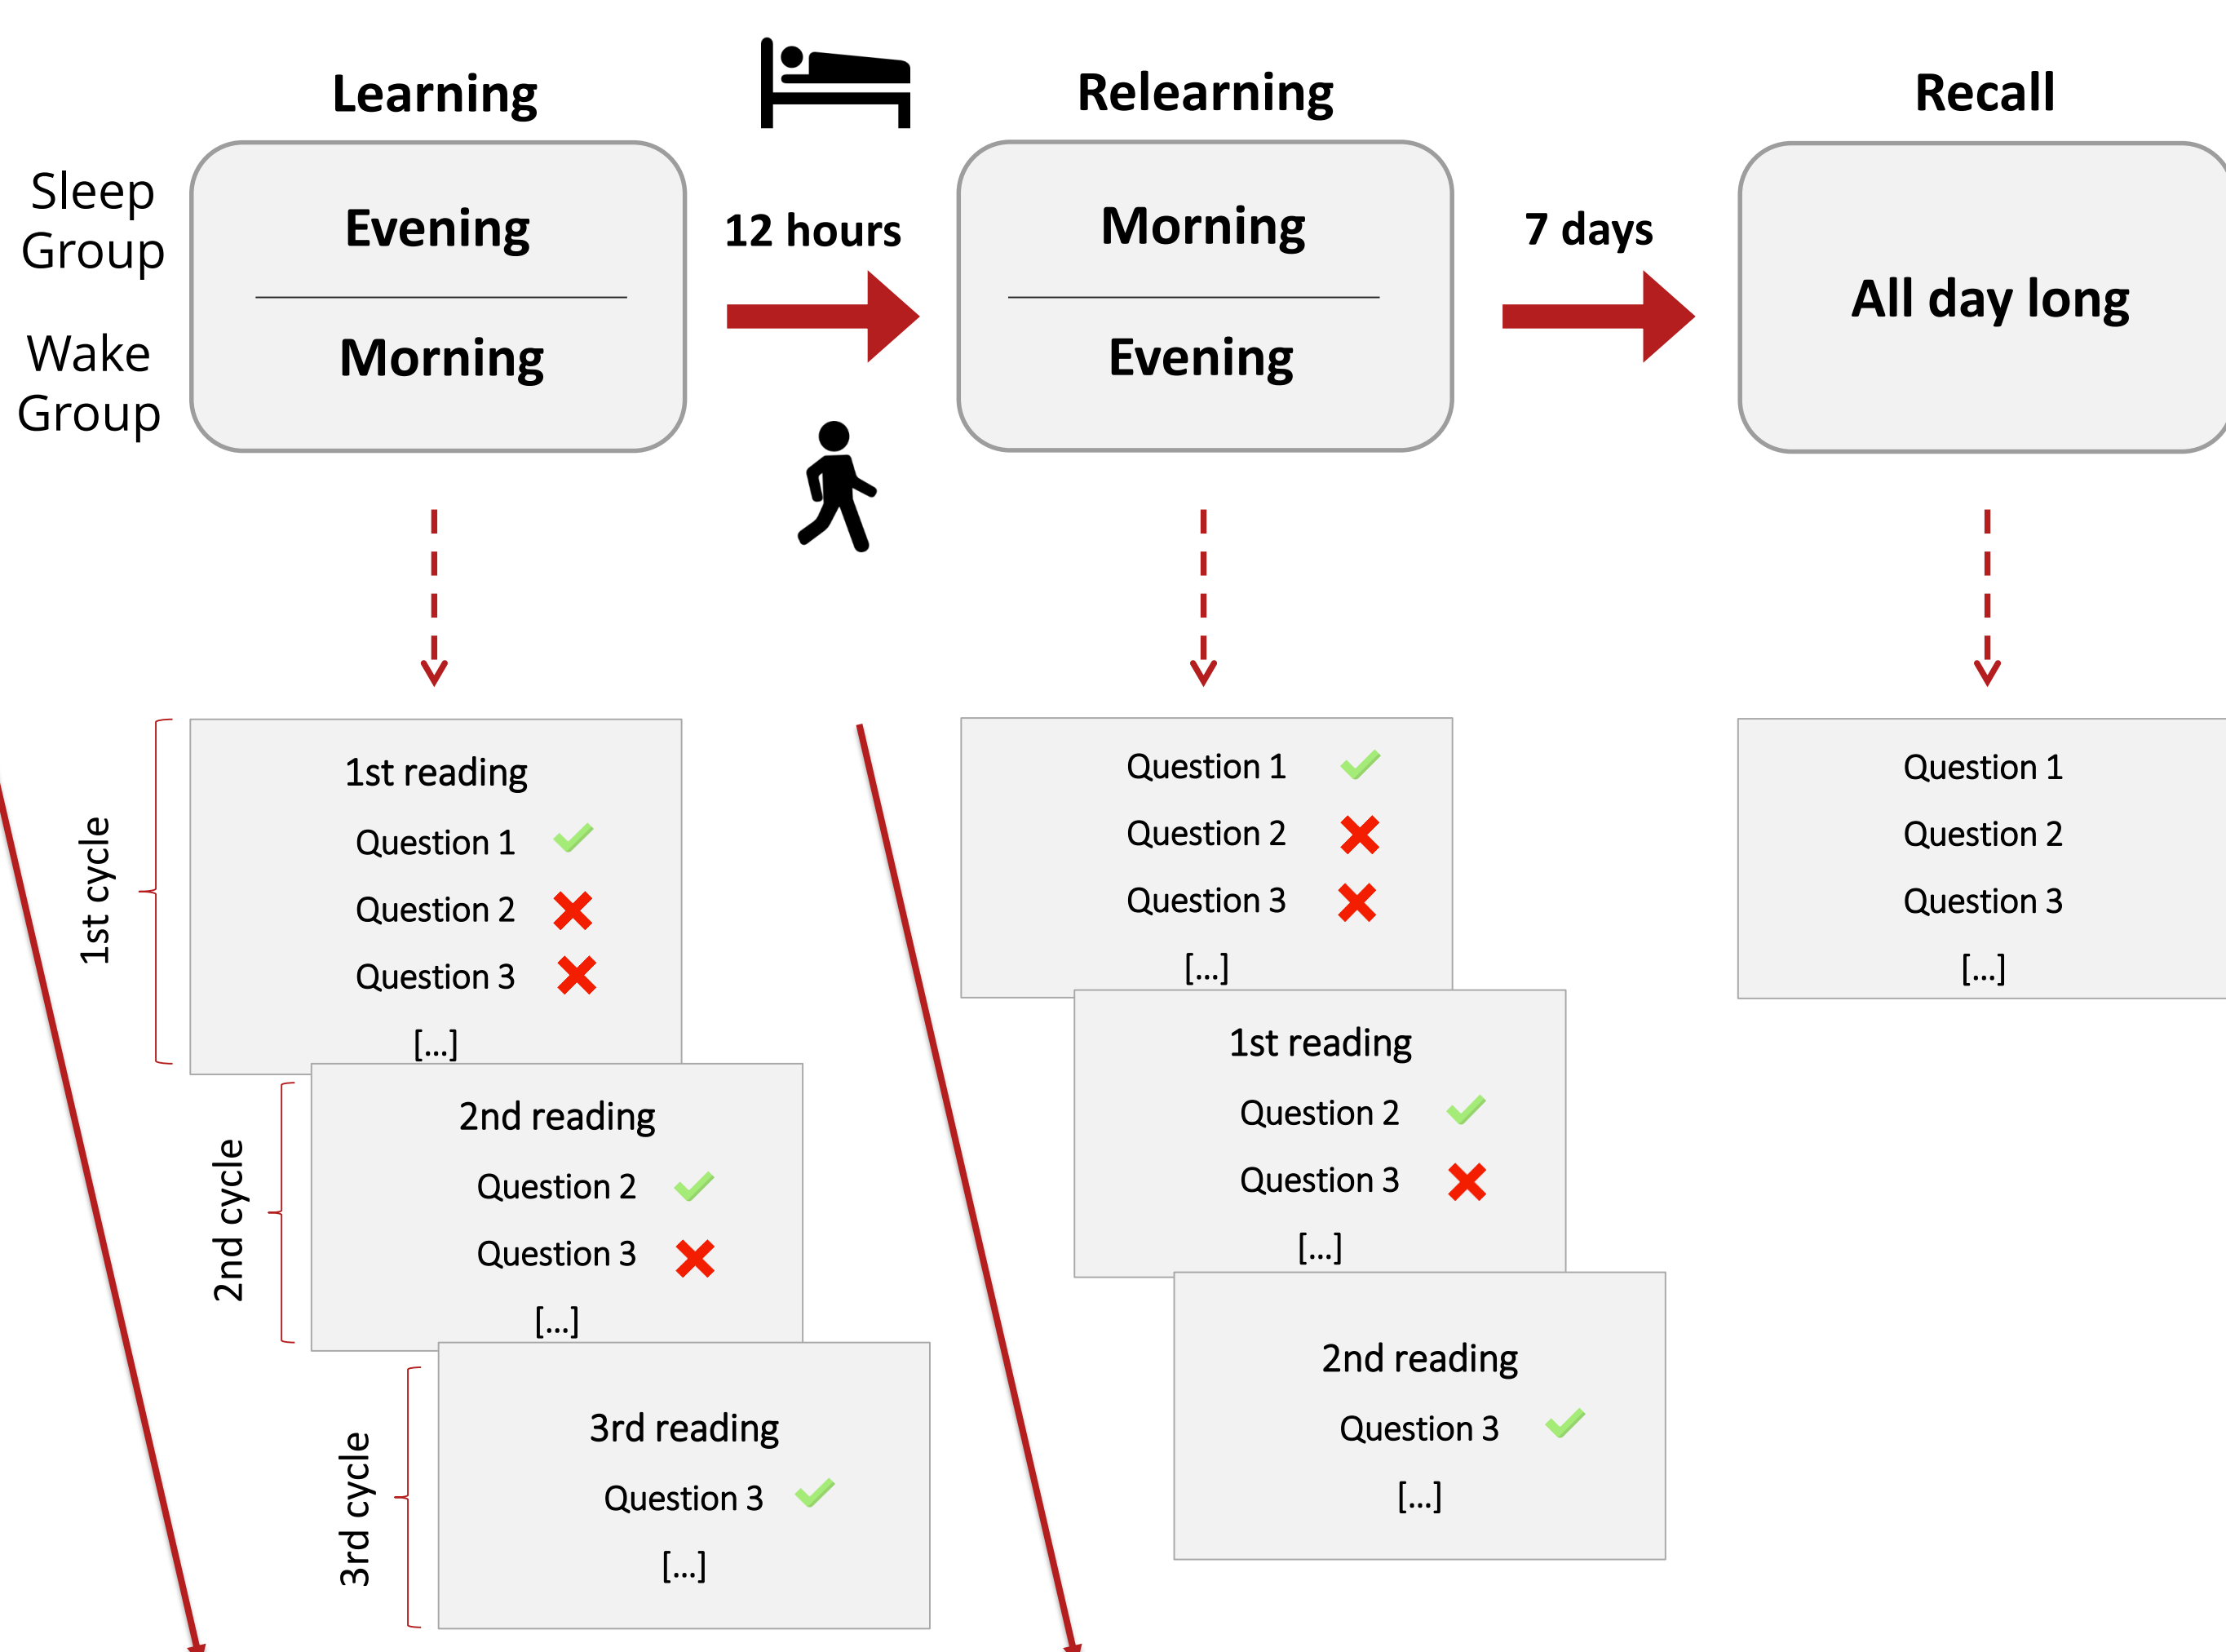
Learning

Relearning

Recall

Sleep Group

Wake Group

Evening

Morning

12 hours

Morning

Evening

7 days

All day long

1st cycle

1st reading

Question 1

Question 2

Question 3

[...]

2nd cycle

2nd reading

Question 2

Question 3

[...]

3rd cycle

3rd reading

Question 3

[...]

Question 1

Question 2

Question 3

[...]

1st reading

Question 2

Question 3

[...]

2nd reading

Question 3

[...]

Question 1

Question 2

Question 3

[...]